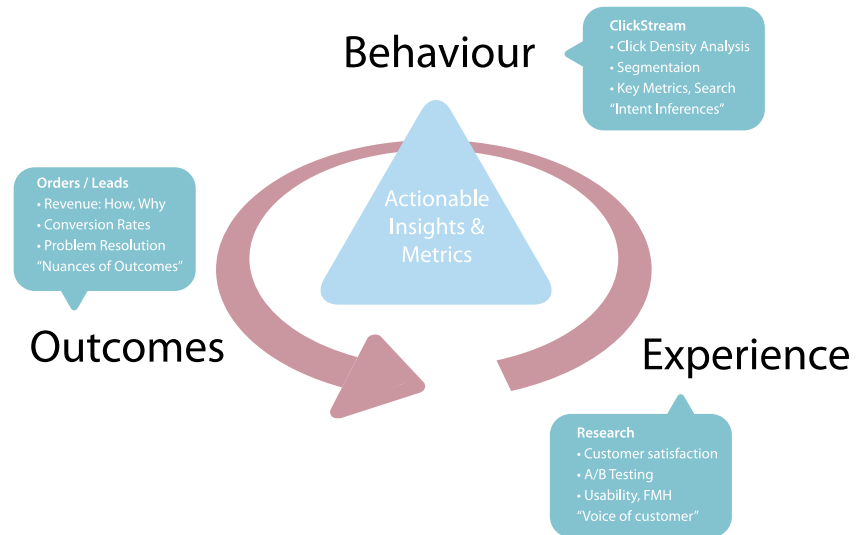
Behaviour

ClickStream
• Click Density Analysis
• Segmentaion
• Key Metrics, Search
"Intent Inferences"

Orders / Leads
• Revenue: How, Why
• Conversion Rates
• Problem Resolution
"Nuances of Outcomes"

Actionable Insights & Metrics

Outcomes

Experience

Research
• Customer satisfaction
• A/B Testing
• Usability, FMH
"Voice of customer"